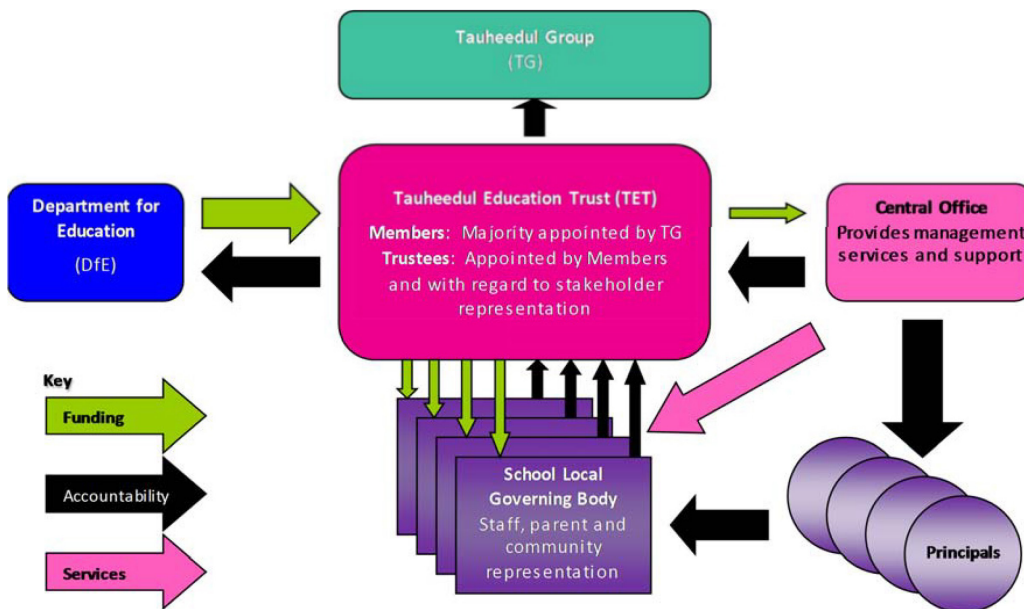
Tauheedul Group
(TG)

Department for Education
(DfE)

Tauheedul Education Trust (TET)
Members: Majority appointed by TG
Trustees: Appointed by Members and with regard to stakeholder representation

Central Office
Provides management services and support

Key
Funding
Accountability
Services

School Local Governing Body
Staff, parent and community representation

Principals